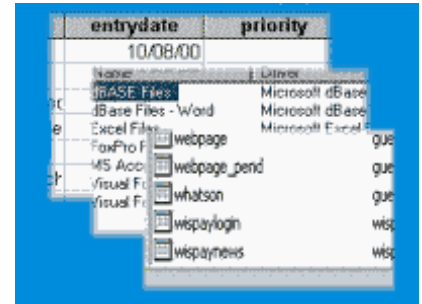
| entrydate | priority |
|---|---|
| 10/08/00 | |

| Name | Driver |
|---|---|
| dBASE Files | Microsoft dBase |
| dBase Files - Word | Microsoft dBase |
| Excel Files | Microsoft Excel |
| FoxPro F | |
| MS Acce | |
| Visual F | |
| Visual F | |

webpage gue
webpage_pend gue
whatson gue
wispaylogin wisp
wispaynews wisp